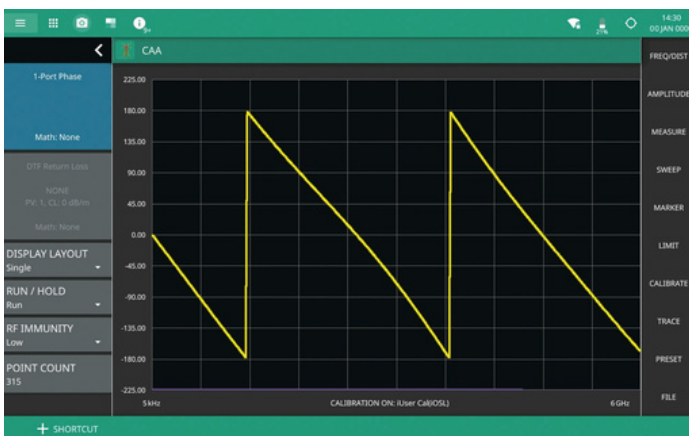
14:30
00 JAN 000

CAA

1-Port Phase

Math: None

DTF Return Loss

NONE
PV: 1, CL: 0 dB/m

Math: None

DISPLAY LAYOUT
Single

RUN / HOLD
Run

RF IMMUNITY
Low

POINT COUNT
315

225.00
180.00
135.00
90.00
45.00
0.00
-45.00
-90.00
-135.00
-180.00
-225.00

5 kHz
CALIBRATION ON: iUser Cal(iOSL)
6 GHz

FREQ/DIST
AMPLITUDE
MEASURE
SWEEP
MARKER
LIMIT
CALIBRATE
TRACE
PRESET
FILE

+ SHORTCUT